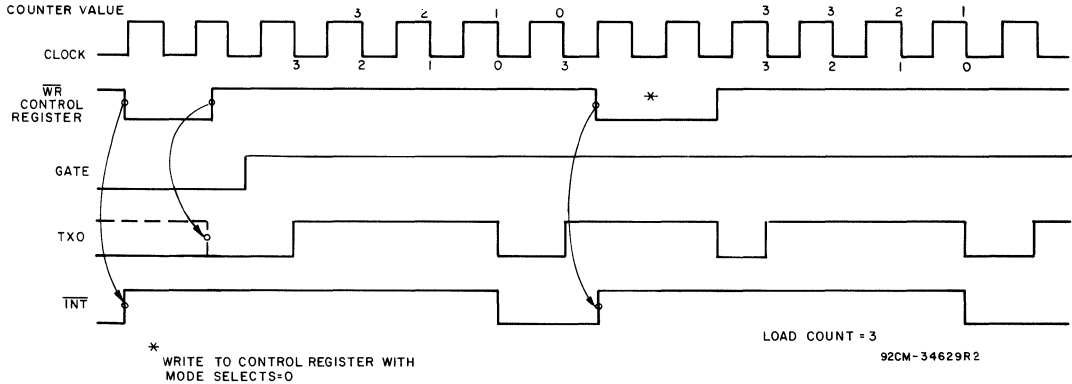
COUNTER VALUE

3 2 1 0 3 3 2 1

CLOCK

3 2 1 0 3 3 2 1 0

$\overline{WR}$ CONTROL REGISTER

*

GATE

TXO

$\overline{INT}$

LOAD COUNT = 3

92CM-34629R2

* WRITE TO CONTROL REGISTER WITH MODE SELECTS=0